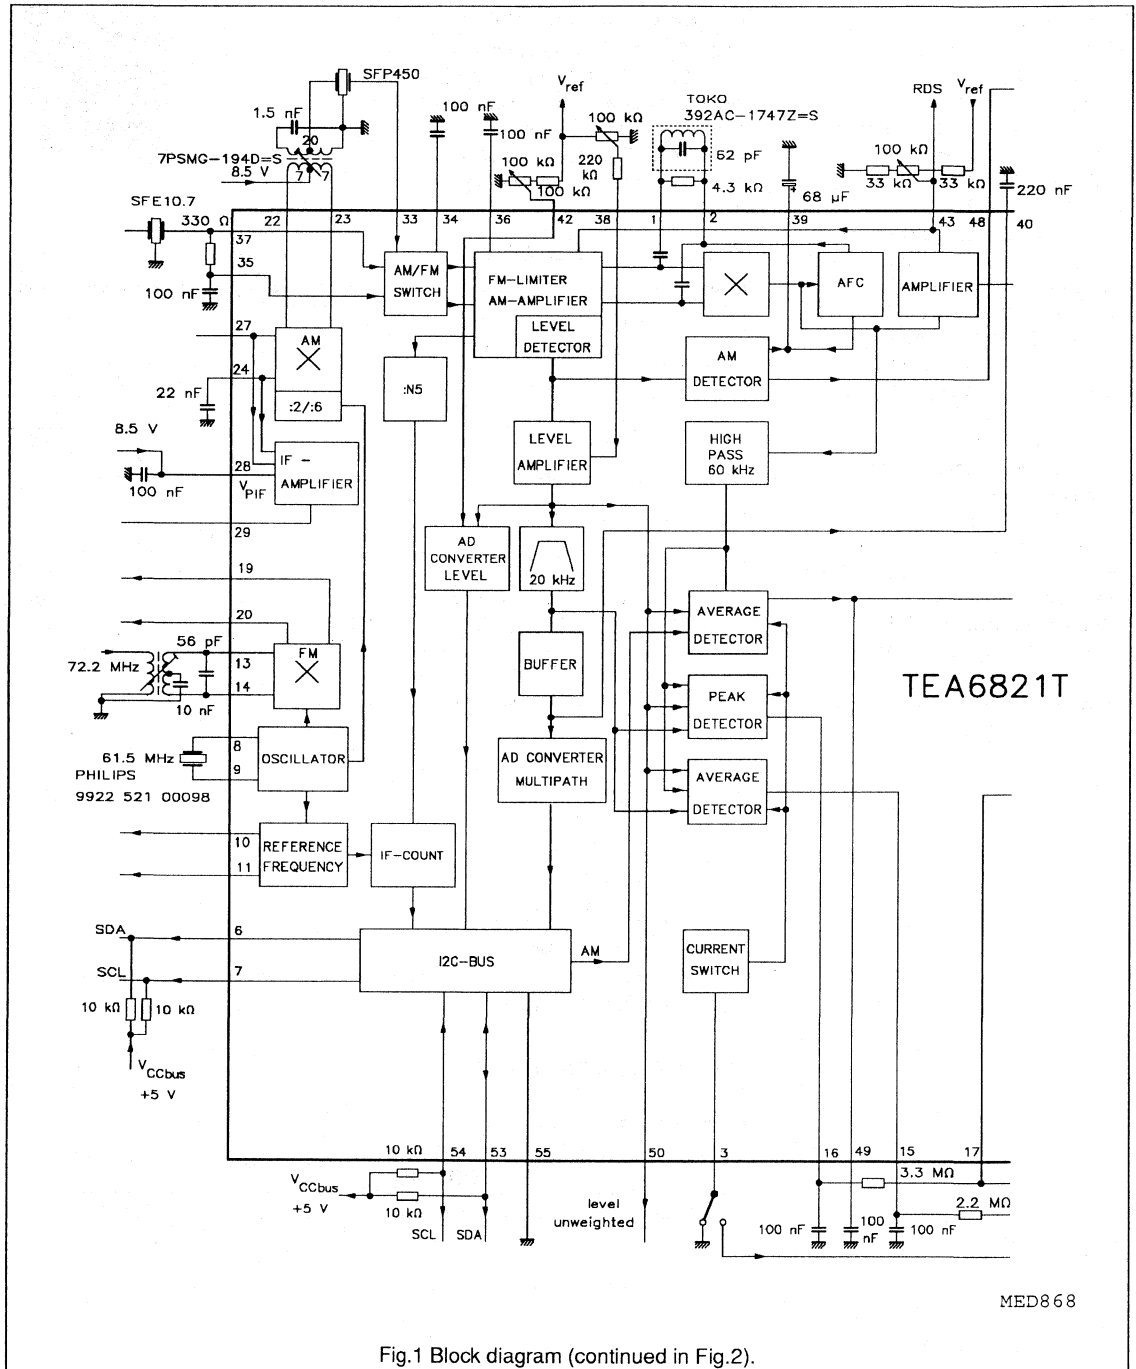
SFP450
1.5 nF
20
7PSMG−194D=S
8.5 V
7 7
SFE10.7
330 Ω
$V_{ref}$
100 nF
100 nF
100 kΩ
100 kΩ
100 kΩ
220 kΩ
TOKO
392AC−1747Z=S
62 pF
4.3 kΩ
68 μF
RDS
$V_{ref}$
100 kΩ
33 kΩ
33 kΩ
220 nF
22
23
33
34
36
42
38
1
2
39
43
48
40
37
35
100 nF
AM/FM SWITCH
FM−LIMITER AM−AMPLIFIER
LEVEL DETECTOR
AFC
AMPLIFIER
27
AM
24
22 nF
:2/:6
:N5
AM DETECTOR
8.5 V
28
100 nF
$V_{PIF}$
IF − AMPLIFIER
LEVEL AMPLIFIER
HIGH PASS 60 kHz
29
AD CONVERTER LEVEL
20 kHz
19
20
56 pF
72.2 MHz
13
14
10 nF
FM
AVERAGE DETECTOR
BUFFER
PEAK DETECTOR
TEA6821T
61.5 MHz
PHILIPS
9922 521 00098
8
9
OSCILLATOR
AD CONVERTER MULTIPATH
AVERAGE DETECTOR
10
11
REFERENCE FREQUENCY
IF−COUNT
SDA
6
SCL
7
I2C−BUS
AM
CURRENT SWITCH
10 kΩ
10 kΩ
$V_{CCbus}$
+5 V
10 kΩ
54
53
55
50
3
16
49
15
17
3.3 MΩ
$V_{CCbus}$
+5 V
10 kΩ
SCL
SDA
level unweighted
100 nF
100 nF
100 nF
2.2 MΩ
MED868
Fig.1 Block diagram (continued in Fig.2).